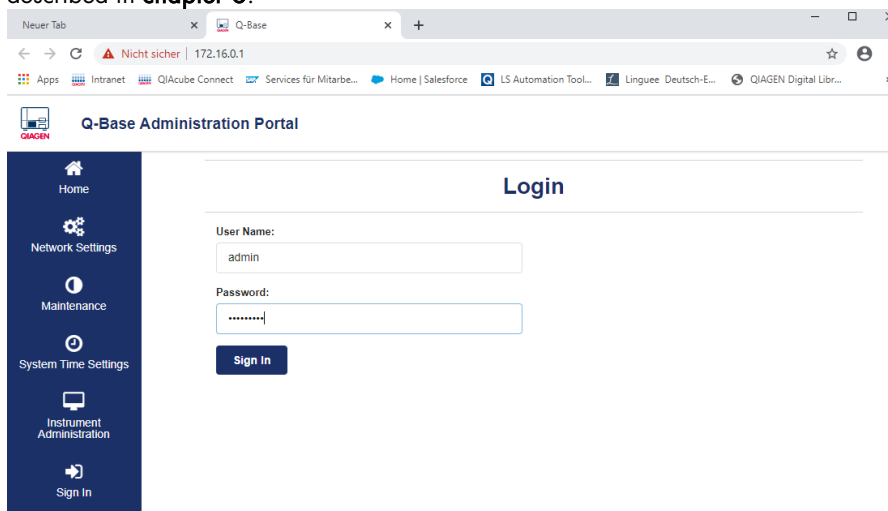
described in chapter 6.

Neuer Tab

Q-Base

+

Nicht sicher | 172.16.0.1

Apps Intranet QIAcube Connect Services für Mitarbe... Home | Salesforce LS Automation Tool... Linguee Deutsch-E... QIAGEN Digital Libr...

QIAGEN

Q-Base Administration Portal

Home

Network Settings

Maintenance

System Time Settings

Instrument Administration

Sign In

Login

User Name:

admin

Password:

•••••••••

Sign In